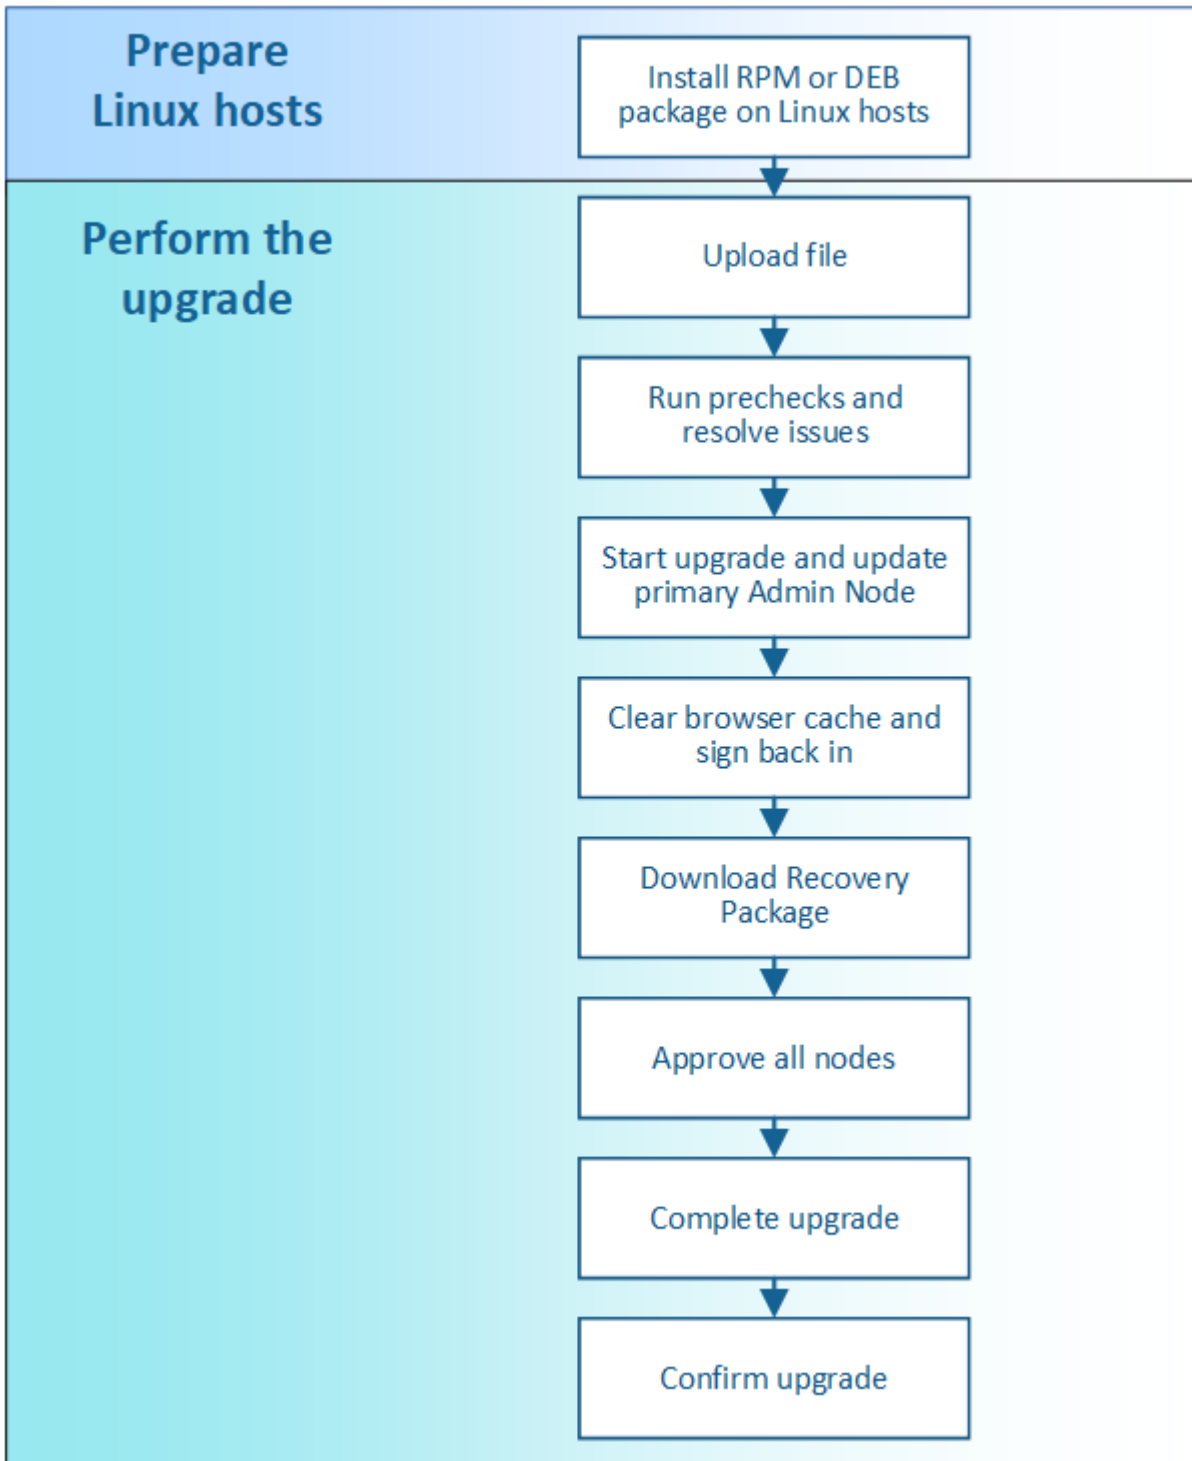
Prepare Linux hosts

Install RPM or DEB package on Linux hosts

Perform the upgrade

Upload file

Run prechecks and resolve issues

Start upgrade and update primary Admin Node

Clear browser cache and sign back in

Download Recovery Package

Approve all nodes

Complete upgrade

Confirm upgrade